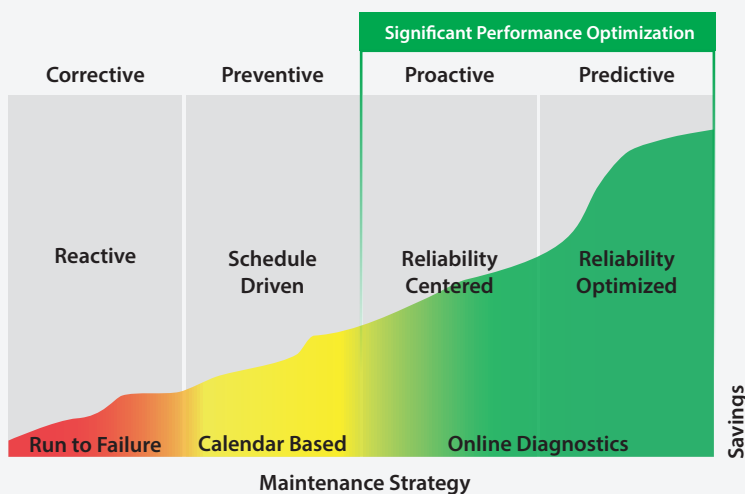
Significant Performance Optimization

Corrective

Preventive

Proactive

Predictive

Reactive

Schedule Driven

Reliability Centered

Reliability Optimized

Run to Failure

Calendar Based

Online Diagnostics

Savings

Maintenance Strategy